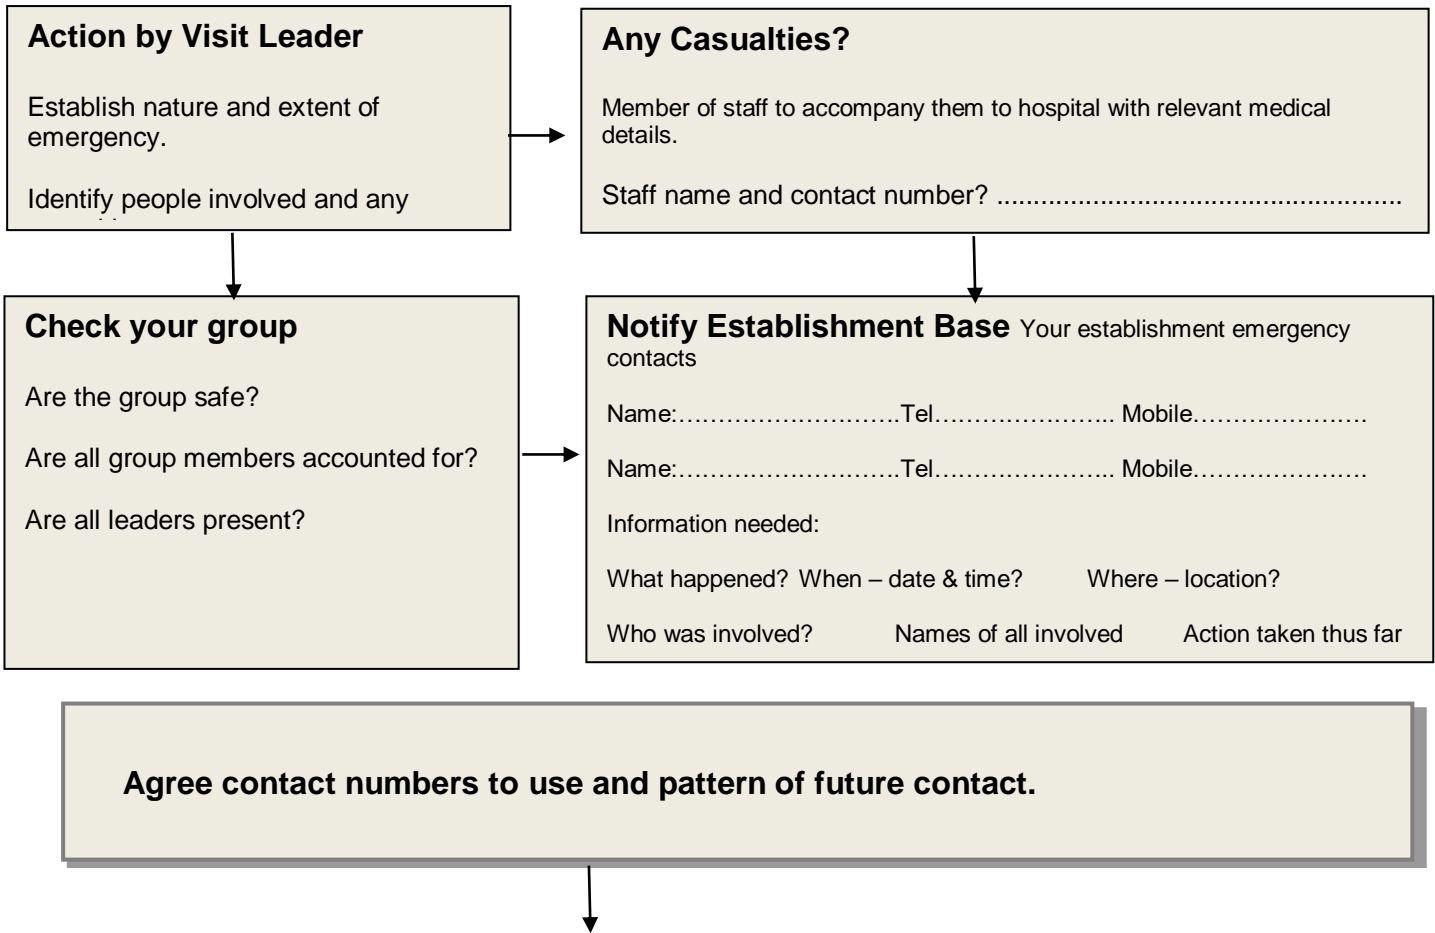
Action by Visit Leader

Establish nature and extent of emergency.

Identify people involved and any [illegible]

Any Casualties?

Member of staff to accompany them to hospital with relevant medical details.

Staff name and contact number? ......................................................

Check your group

Are the group safe?

Are all group members accounted for?

Are all leaders present?

Notify Establishment Base Your establishment emergency contacts

Name:………………………..Tel………………….. Mobile…………………

Name:………………………..Tel………………….. Mobile…………………

Information needed:

What happened? When – date & time? Where – location?

Who was involved? Names of all involved Action taken thus far

Agree contact numbers to use and pattern of future contact.